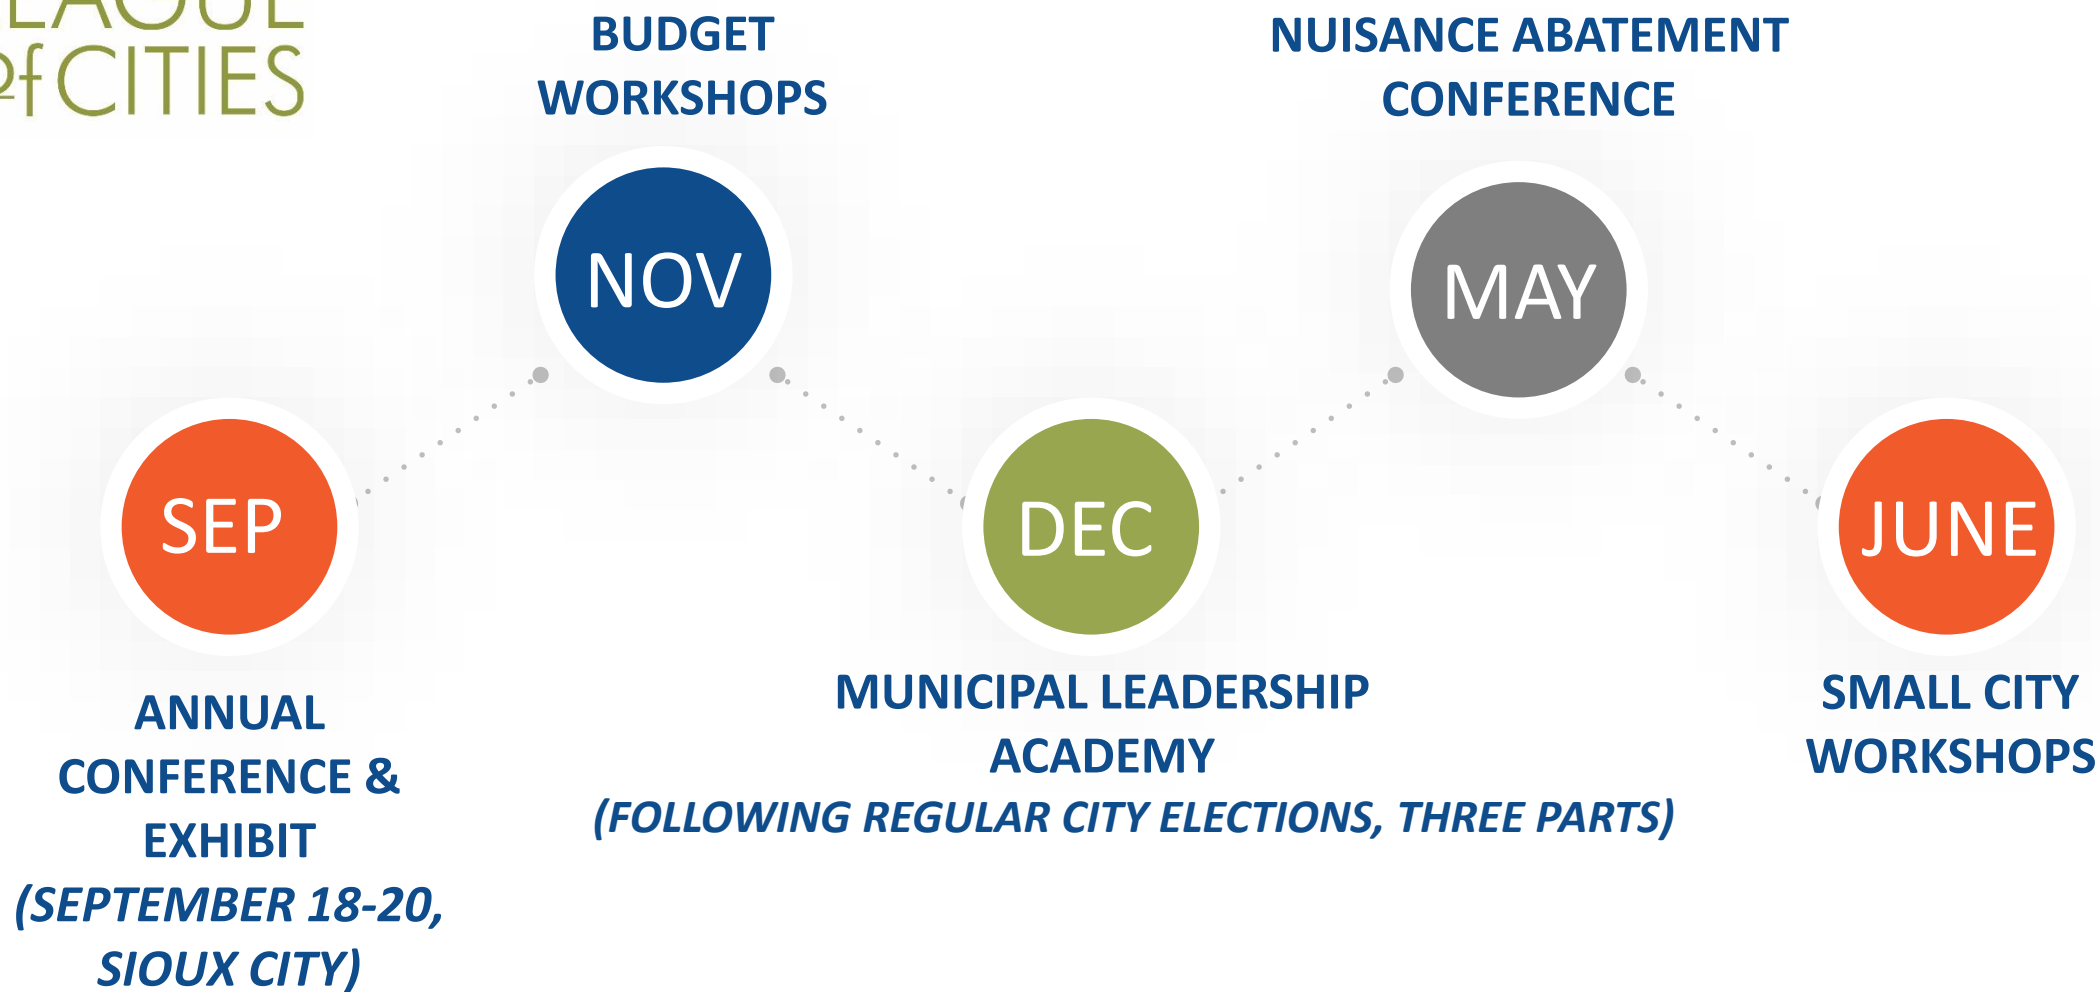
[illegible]
of CITIES

BUDGET WORKSHOPS

NOV

NUISANCE ABATEMENT CONFERENCE

MAY

SEP

ANNUAL CONFERENCE & EXHIBIT
(SEPTEMBER 18-20, SIOUX CITY)

DEC

MUNICIPAL LEADERSHIP ACADEMY
(FOLLOWING REGULAR CITY ELECTIONS, THREE PARTS)

JUNE

SMALL CITY WORKSHOPS